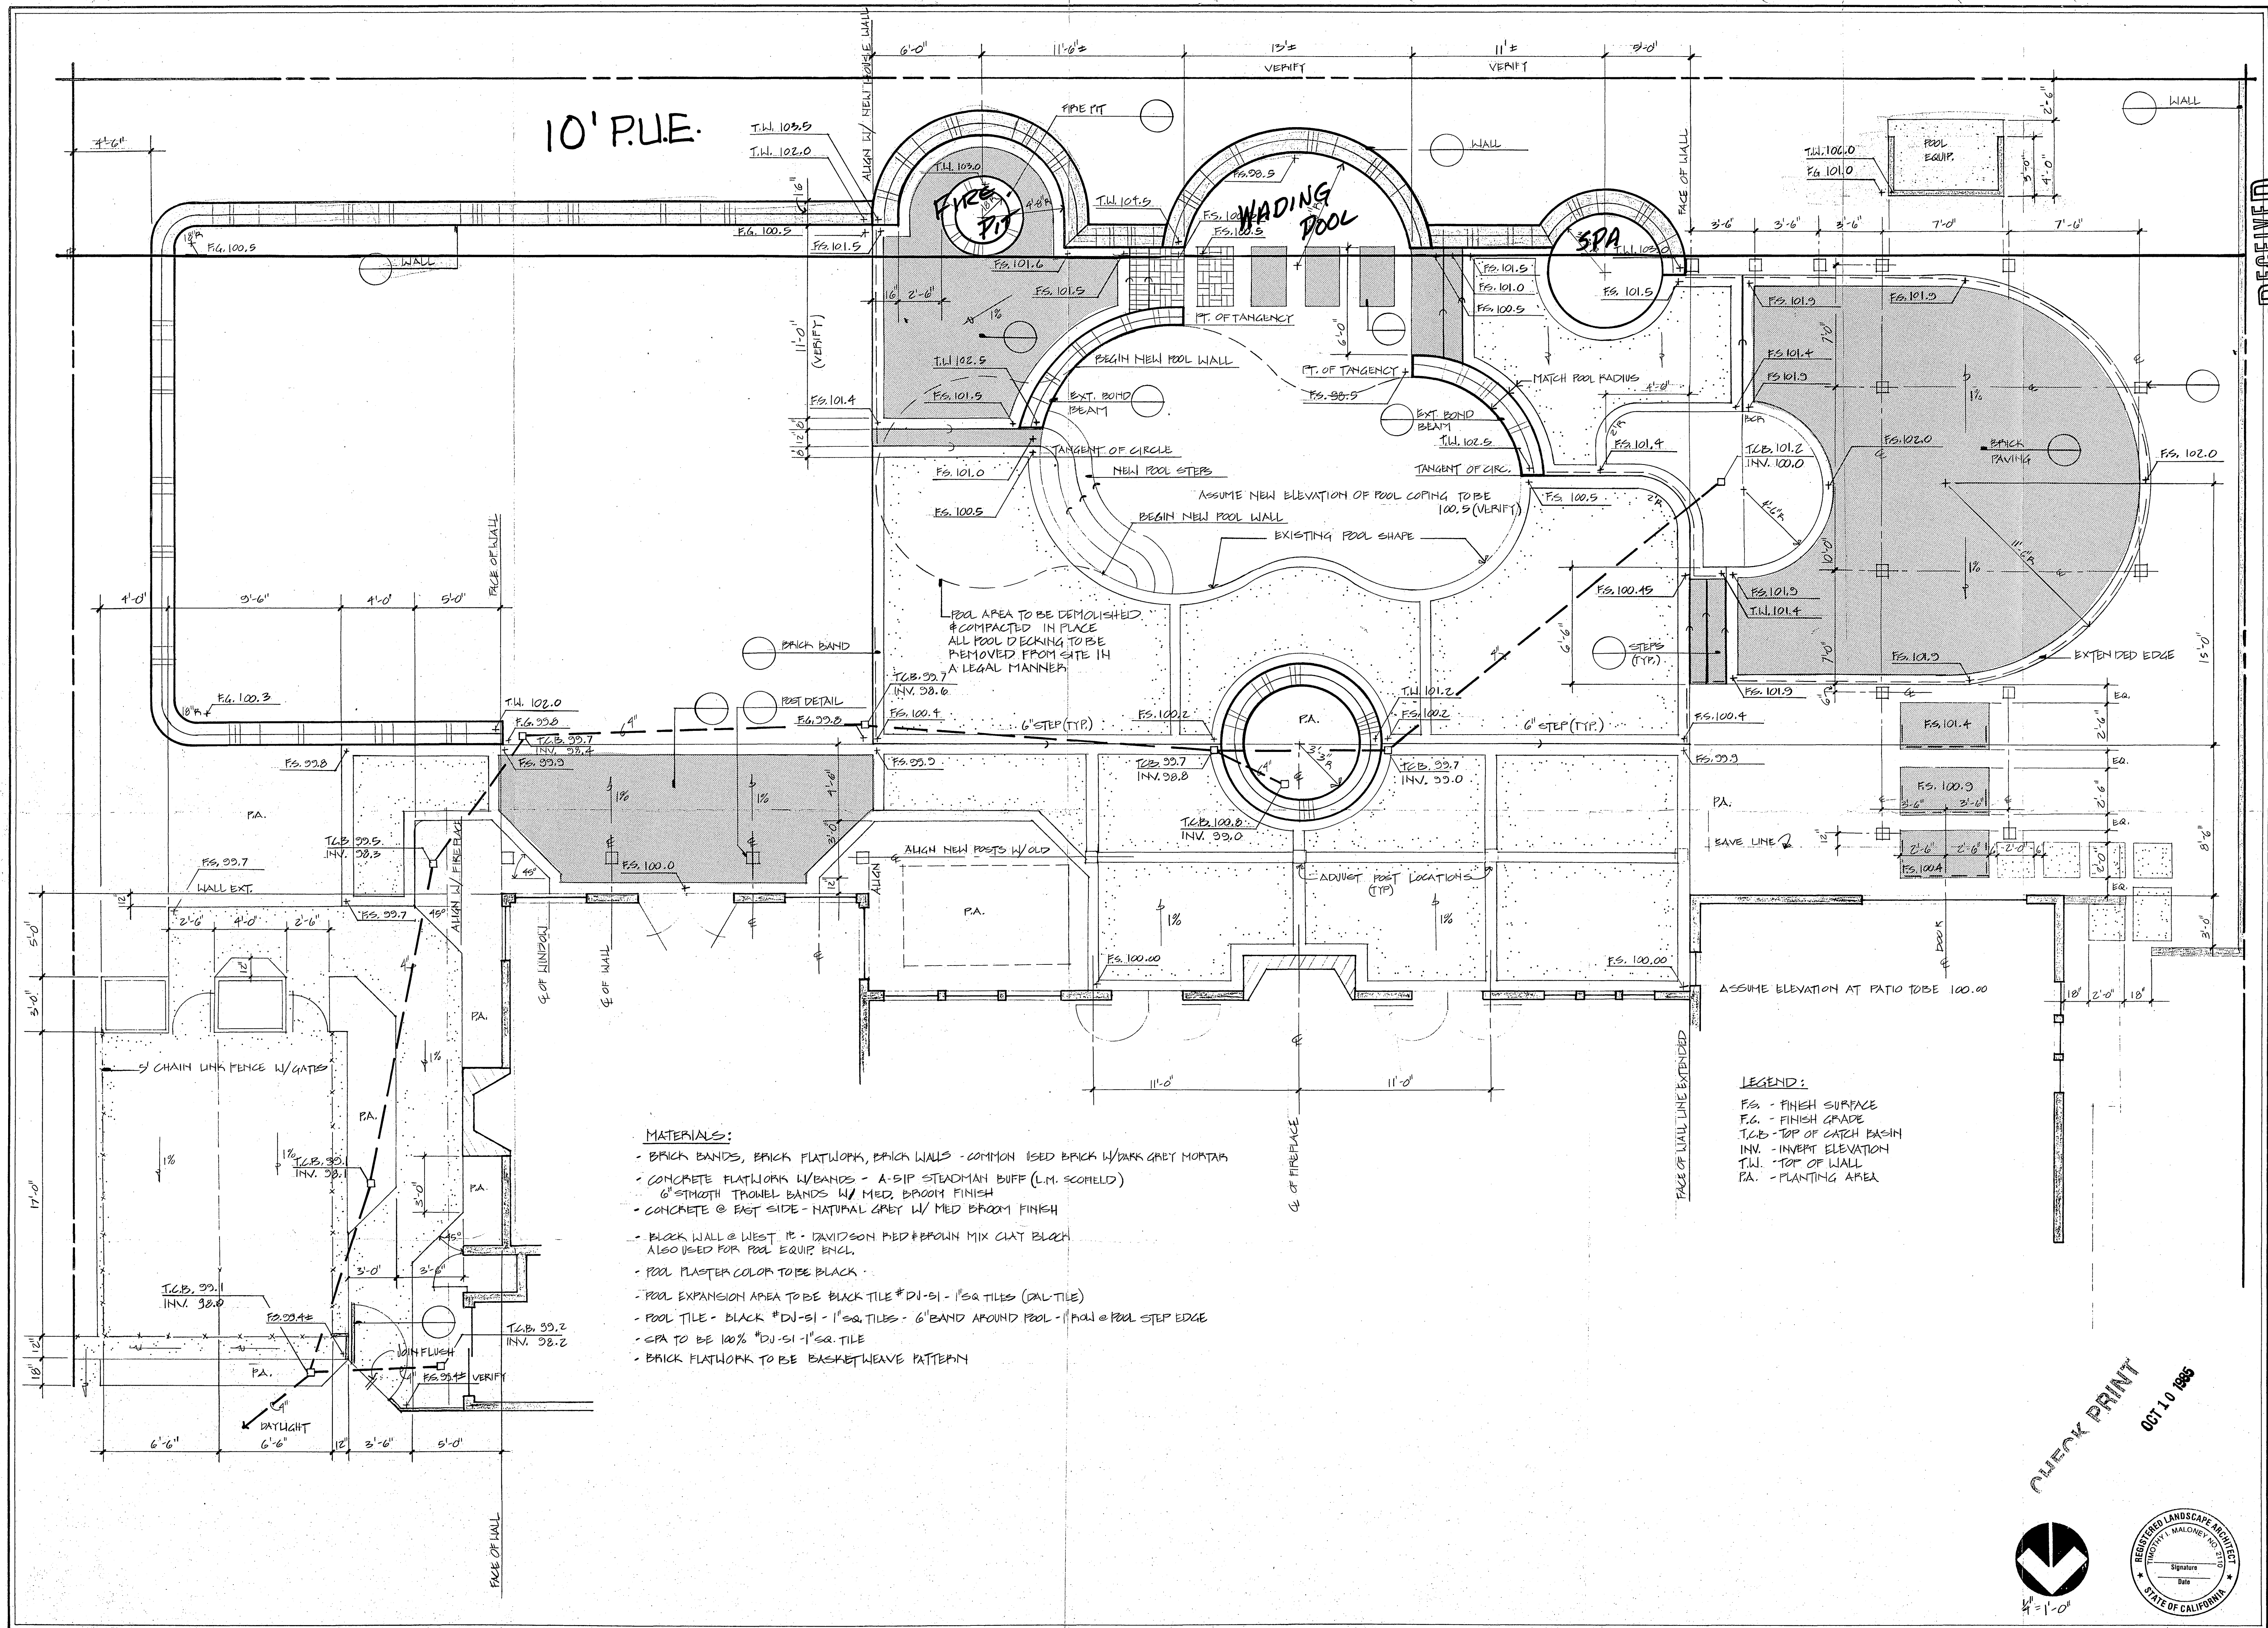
6'-0" 11'-6"± 13'± 11'± 5'-0"
VERIFY VERIFY

10' P.U.E.

ALIGN W/ NEW HOUSE WALL

T.W. 103.5
T.W. 102.0
FIRE PIT
T.W. 103.0
FIRE PIT
WADING POOL
SPA
F.S. 98.5
T.W. 104.5
F.S. 100.5
FACE OF WALL
WALL
WALL
T.W. 106.0
F.G. 101.0
POOL EQUIP.
2'-6"
3'-0"
4'-0"
4'-6"
16"
18"R
F.G. 100.5
F.G. 100.5
F.S. 101.5
F.S. 101.6
F.S. 101.5
WALL
F.S. 101.5
F.S. 101.0
F.S. 100.5
F.S. 101.5
T.W. 103.0
3'-6" 3'-6" 3'-6" 7'-0" 7'-6"
16" 2'-6"
11'-0" (VERIFY)
1%
PT. OF TANGENCY
6'-0"
T.W. 102.5
BEGIN NEW POOL WALL
PT. OF TANGENCY
MATCH POOL RADIUS
F.S. 101.9
F.S. 101.9
F.S. 101.4
F.S. 101.9
F.S. 101.5
EXT. BOND BEAM
F.S. 98.5
EXT. BOND BEAM
T.W. 102.5
4'-0"
F.S. 101.4
1%
F.S. 101.4
TANGENT OF CIRCLE
NEW POOL STEPS
TANGENT OF CIRC.
T.C.B. 101.2
INV. 100.0
F.S. 102.0
BRICK PAVING
F.S. 102.0
F.S. 101.0
ASSUME NEW ELEVATION OF POOL COPING TO BE 100.5 (VERIFY)
F.S. 100.5
F.S. 100.5
BEGIN NEW POOL WALL
EXISTING POOL SHAPE
4'-6"R
11'-0"R
10'-0"
1%
F.S. 100.45
F.S. 101.9
T.W. 101.4
4'-0" 9'-6" 4'-0" 5'-0"
FACE OF WALL
POOL AREA TO BE DEMOLISHED & COMPACTED IN PLACE ALL POOL DECKING TO BE REMOVED FROM SITE IN A LEGAL MANNER
BRICK BAND
6'-6"
STEPS (TYP.)
F.S. 101.9
EXTENDED EDGE
15'-0"
F.G. 100.3
18"R
POST DETAIL
T.C.B. 99.7
INV. 98.6
T.W. 102.0
F.G. 99.8
F.G. 99.8
F.S. 100.4
6"STEP (TYP.)
F.S. 100.2
P.A.
T.W. 101.2
F.S. 100.2
6" STEP (TYP.)
F.S. 101.9
F.S. 100.4
F.S. 101.4
EQ.
2'-6"
T.C.B. 99.7
INV. 98.4
F.S. 99.9
F.S. 99.8
F.S. 99.9
T.C.B. 99.7
INV. 98.8
3'-3"R
T.C.B. 99.7
INV. 99.0
F.S. 99.9
EQ.
P.A.
1% 1%
1'-6"
F.S. 100.9
3'-6" 3'-6"
2'-6"
EQ.
P.A.
T.C.B. 99.5
INV. 98.3
ALIGN W/ FIREPLACE
3'-0"
T.C.B. 100.8
INV. 99.0
EAVE LINE
12"
F.S. 99.7
F.S. 100.0
ALIGN NEW POSTS W/ OLD
ALIGN
F.S. 100.4
2'-6" 2'-6" 2'-6"
2'-0"
EQ.
8'-6"
WALL EXT.
12"
F.S. 99.7
45°
ADJUST POST LOCATIONS (TYP)
2'-6" 4'-0" 2'-6"
12"
P.A.
1%
1%
DOOR
3'-0"
5'-0"
℄ OF WINDOW
℄ OF WALL
F.S. 100.00
F.S. 100.00
ASSUME ELEVATION AT PATIO TO BE 100.00
3'-0"
18" 2'-0" 18"
P.A.
1%
5' CHAIN LINK FENCE W/GATES
11'-0" 11'-0"
P.A.
LEGEND:
F.S. - FINISH SURFACE
F.G. - FINISH GRADE
T.C.B. - TOP OF CATCH BASIN
INV. - INVERT ELEVATION
T.W. - TOP OF WALL
P.A. - PLANTING AREA
FACE OF WALL LINE EXTENDED
℄ OF FIREPLACE
1% T.C.B. 99.1
INV. 98.1
1%
P.A.
17'-0"
MATERIALS:
- BRICK BANDS, BRICK FLATWORK, BRICK WALLS - COMMON USED BRICK W/DARK GREY MORTAR
- CONCRETE FLATWORK W/BANDS - A-SIP STEADMAN BUFF (L.M. SCOFIELD) 6" SMOOTH TROWEL BANDS W/ MED. BROOM FINISH
- CONCRETE @ EAST SIDE - NATURAL GREY W/ MED BROOM FINISH
- BLOCK WALL @ WEST P.L. - DAVIDSON RED & BROWN MIX CLAY BLOCK ALSO USED FOR POOL EQUIP. ENCL.
- POOL PLASTER COLOR TO BE BLACK
- POOL EXPANSION AREA TO BE BLACK TILE #DJ-51 - 1"SQ TILES (DAL-TILE)
- POOL TILE - BLACK #DJ-51 - 1"SQ. TILES - 6" BAND AROUND POOL - 1 ROW @ POOL STEP EDGE
- SPA TO BE 100% #DJ-51 - 1"SQ. TILE
- BRICK FLATWORK TO BE BASKETWEAVE PATTERN
3'-0"
45°
3'-0"
3'-0"
T.C.B. 99.1
INV. 98.0
F.S. 99.4±
T.C.B. 99.2
INV. 98.2
12"
18"
JOIN FLUSH
P.A.
F.S. 99.4± VERIFY
DAYLIGHT
6'-6" 6'-6" 12" 3'-6" 5'-0"
FACE OF WALL
CHECK PRINT
OCT 1 0 1995
RECEIVED
1/4" = 1'-0"
REGISTERED LANDSCAPE ARCHITECT
TIMOTHY L. MALONEY NO. 2110
Signature
Date
STATE OF CALIFORNIA